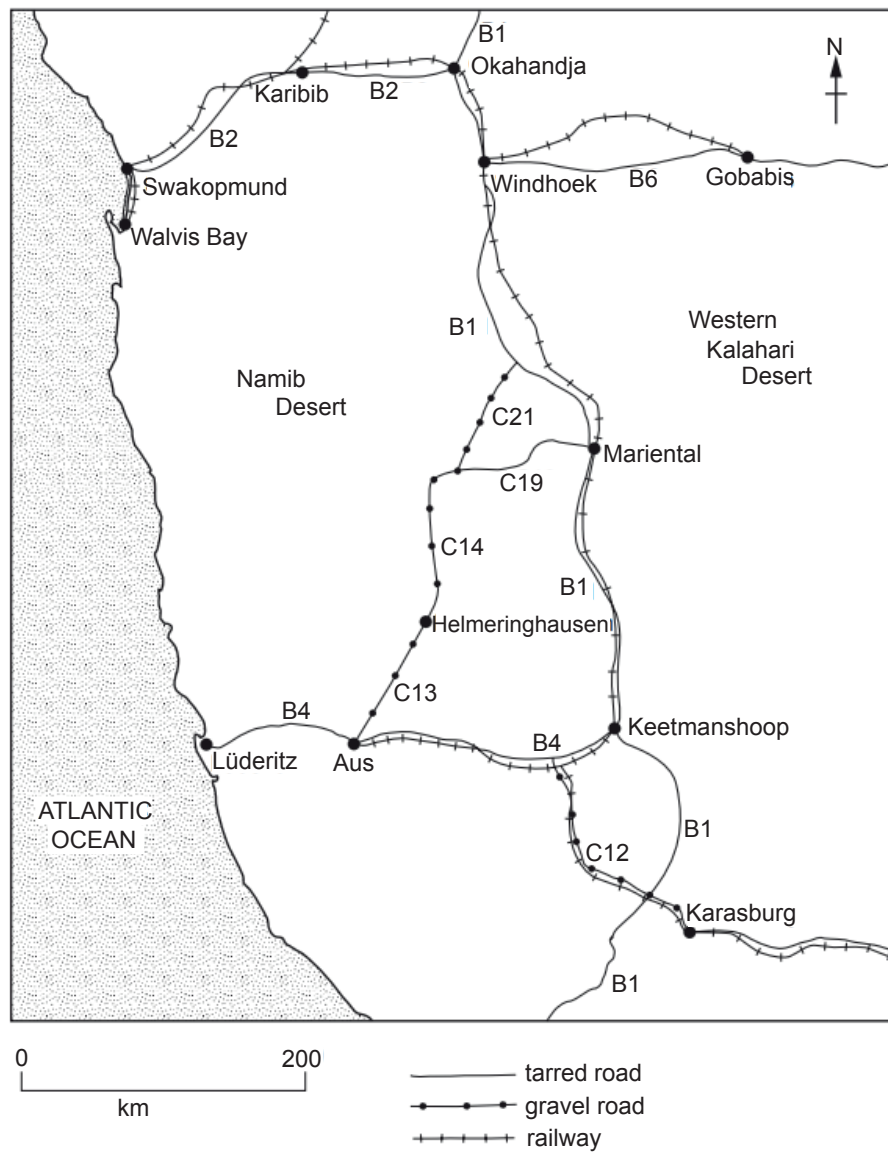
B1
N
Okahandja
Karibib
B2
B2
Swakopmund
Windhoek
B6
Gobabis
Walvis Bay
B1
Western Kalahari Desert
Namib Desert
C21
Mariental
C19
C14
B1
Helmeringhausen
C13
B4
Keetmanshoop
Lüderitz
Aus
B4
ATLANTIC OCEAN
B1
C12
Karasburg
B1

0
200
km
tarred road
gravel road
railway